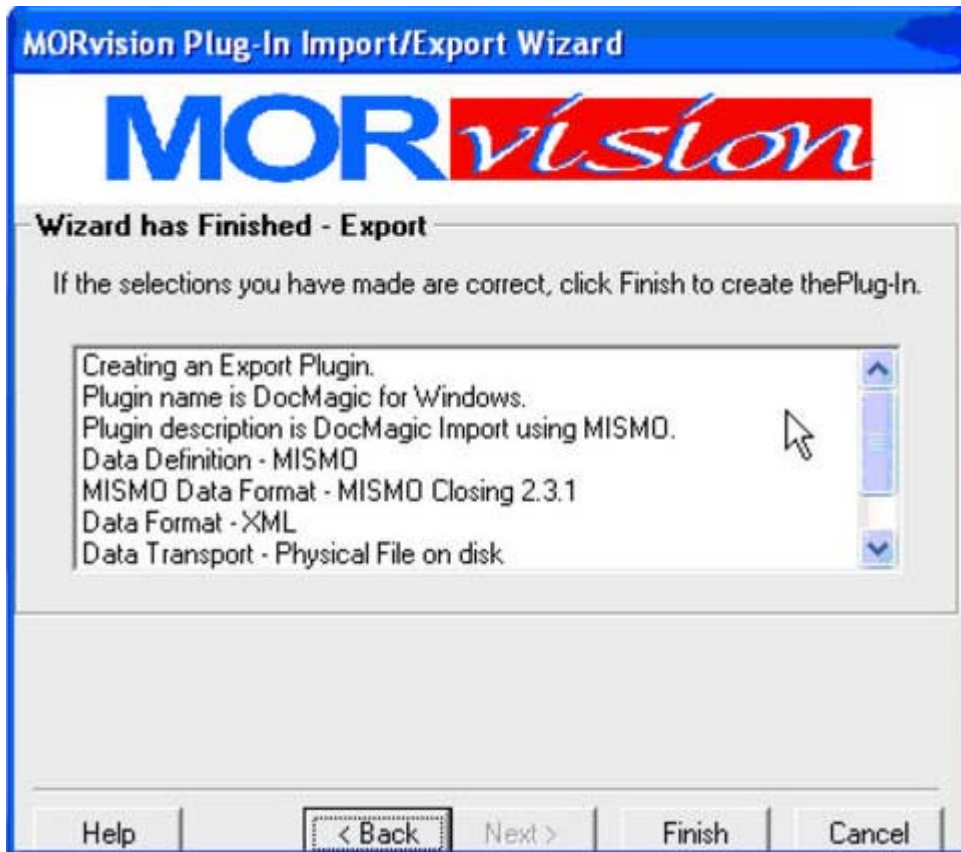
MORvision Plug-In Import/Export Wizard

MORvision

Wizard has Finished - Export

If the selections you have made are correct, click Finish to create thePlug-In.

Creating an Export Plugin.
Plugin name is DocMagic for Windows.
Plugin description is DocMagic Import using MISMO.
Data Definition - MISMO
MISMO Data Format - MISMO Closing 2.3.1
Data Format - XML
Data Transport - Physical File on disk

Help
< Back
Next >
Finish
Cancel